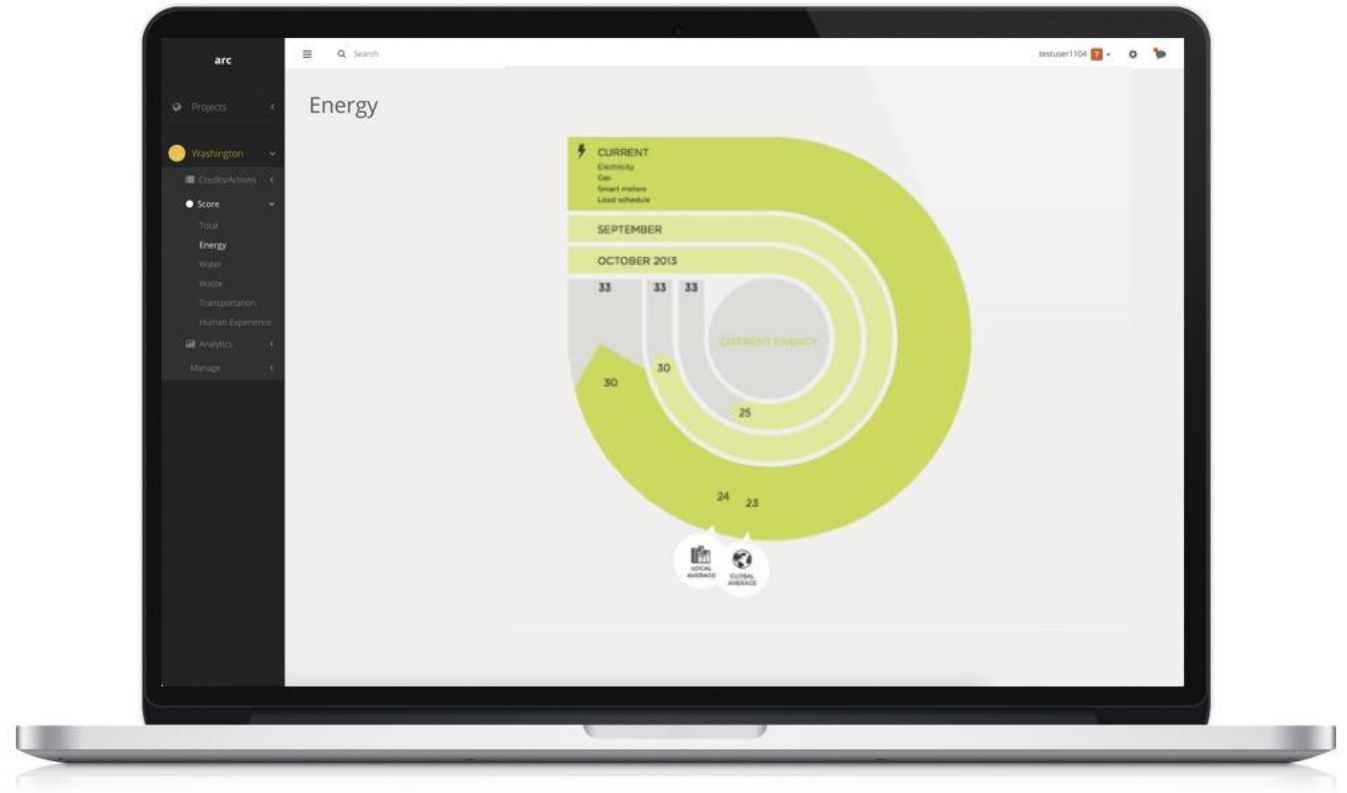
arc

Projects

Washington

Credits/Actions

Score

Total

Energy

Water

Waste

Transportation

Human Experience

Analytics

Manage

Search

testuser1104 7

Energy

CURRENT
Electricity
Gas
Smart meters
Load schedule

SEPTEMBER

OCTOBER 2013

33 33 33

CURRENT ENERGY

30

30

25

24 23

LOCAL AVERAGE

GLOBAL AVERAGE